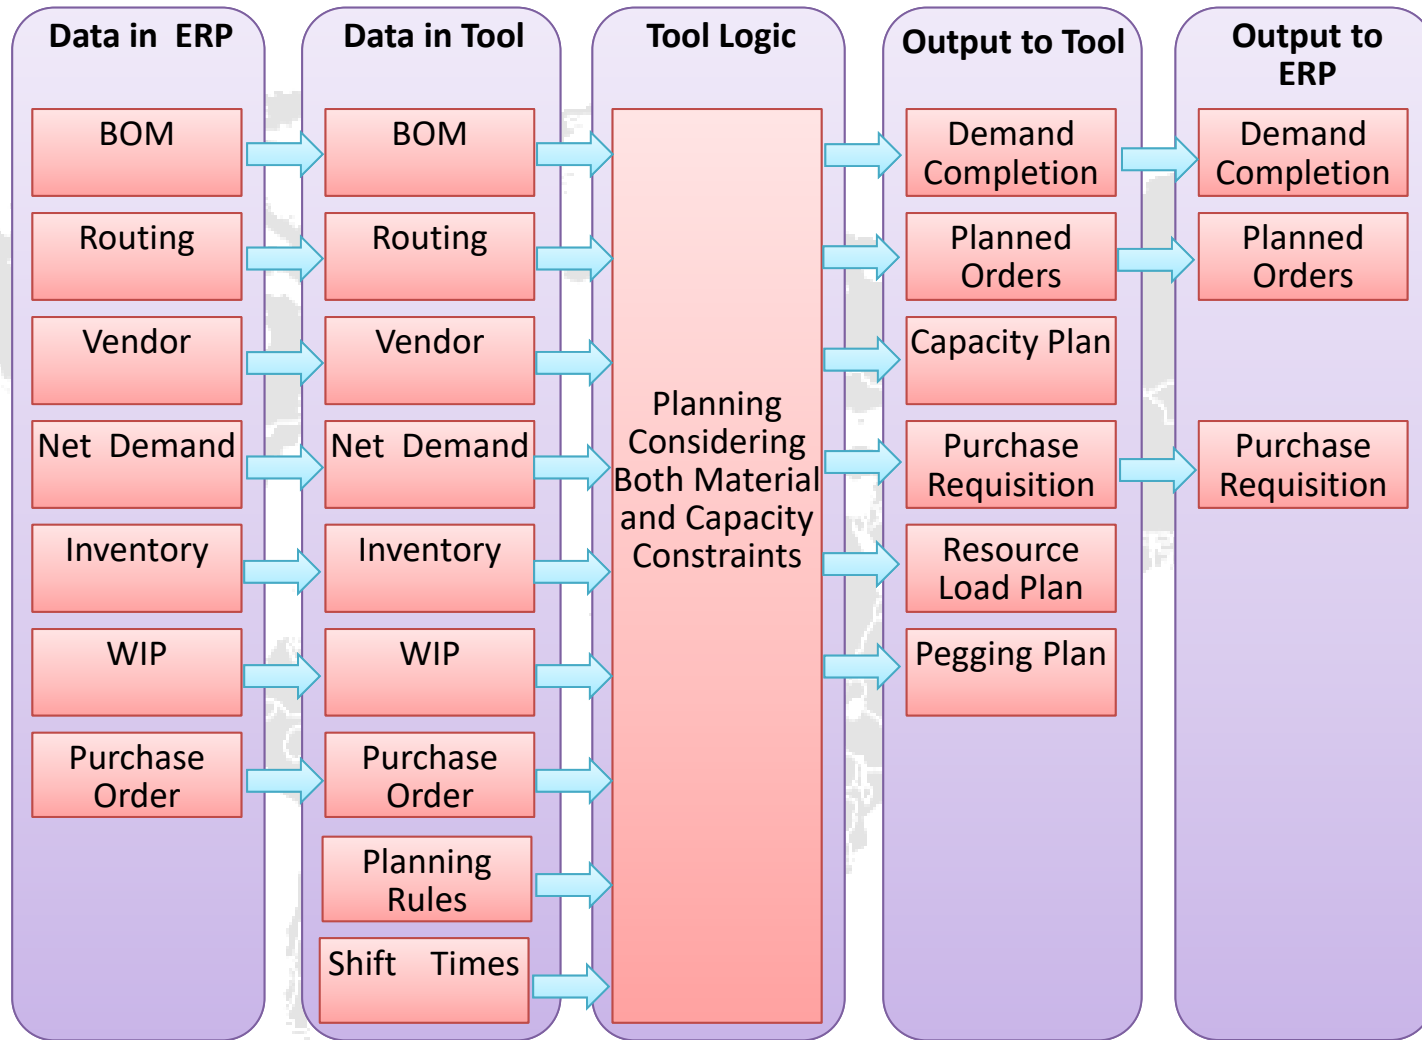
Data in ERP

BOM

Routing

Vendor

Net Demand

Inventory

WIP

Purchase Order

Data in Tool

BOM

Routing

Vendor

Net Demand

Inventory

WIP

Purchase Order

Planning Rules

Shift Times

Tool Logic

Planning Considering Both Material and Capacity Constraints

Output to Tool

Demand Completion

Planned Orders

Capacity Plan

Purchase Requisition

Resource Load Plan

Pegging Plan

Output to ERP

Demand Completion

Planned Orders

Purchase Requisition